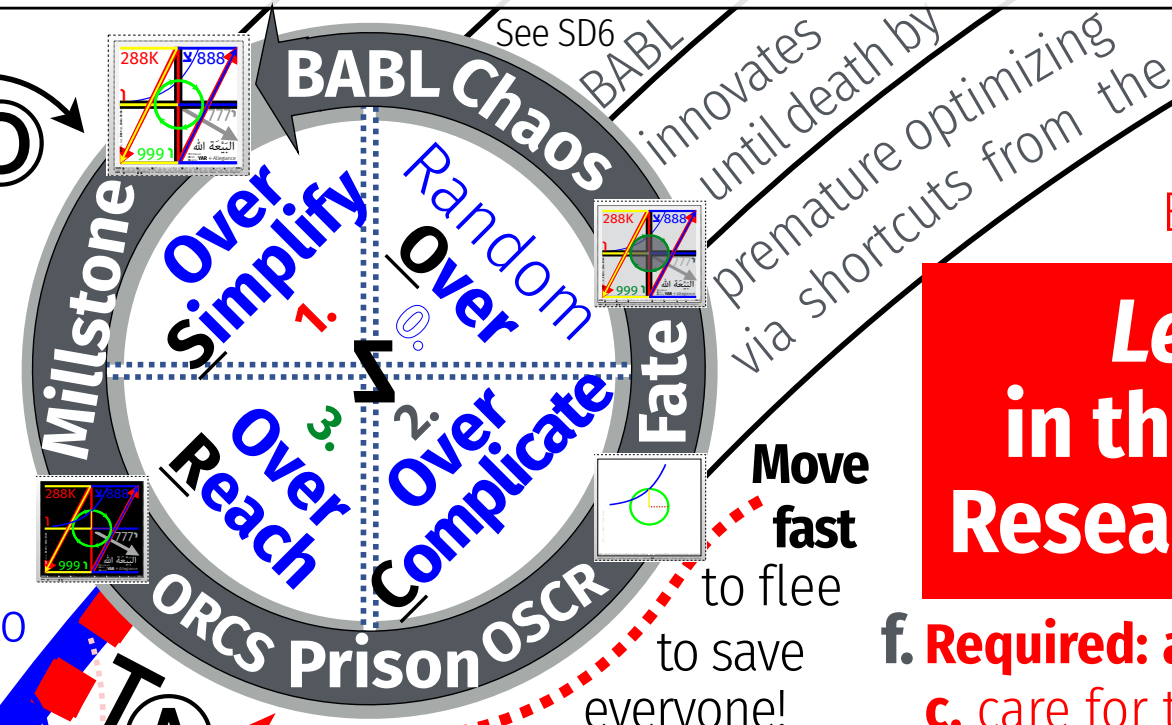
See SD6
BABL innovates until death by premature optimizing via shortcuts from the
BABL Chaos
Fate
ORCS Prison OSCR
Millstone
Over Simplify
1.
Random Over
0.
Z
2. Over Complicate
3. Over Reach
288K
888
999
777
البيعة الله
YAR Allegiance
Move fast
to flee
to save
everyone!
Le
in th
Resea
f. Required: a
c. care for t